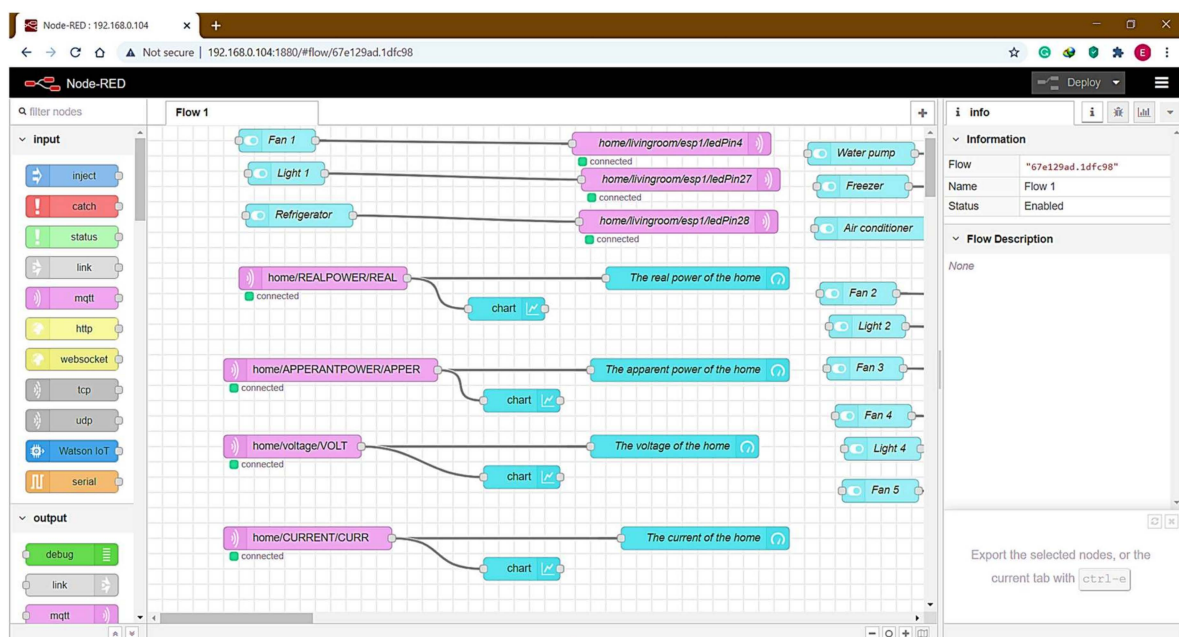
Node-RED : 192.168.0.104

Not secure | 192.168.0.104:1880/#flow/67e129ad.1dfc98

Node-RED

Deploy

filter nodes

input

inject

catch

status

link

mqtt

http

websocket

tcp

udp

Watson IoT

serial

output

debug

link

mqtt

Flow 1

Fan 1

home/livingroom/esp1/ledPin4

connected

Light 1

home/livingroom/esp1/ledPin27

connected

Refrigerator

home/livingroom/esp1/ledPin28

connected

Water pump

Freezer

Air conditioner

home/REALPOWER/REAL

connected

The real power of the home

chart

Fan 2

Light 2

home/APPERANTPOWER/APPER

connected

The apparent power of the home

chart

Fan 3

Fan 4

home/voltage/VOLT

connected

The voltage of the home

Light 4

chart

Fan 5

home/CURRENT/CURR

connected

The current of the home

chart

info

Information

| Flow | "67e129ad.1dfc98" |
|---|---|
| Name | Flow 1 |
| Status | Enabled |

Flow Description

None

Export the selected nodes, or the current tab with ctrl-e